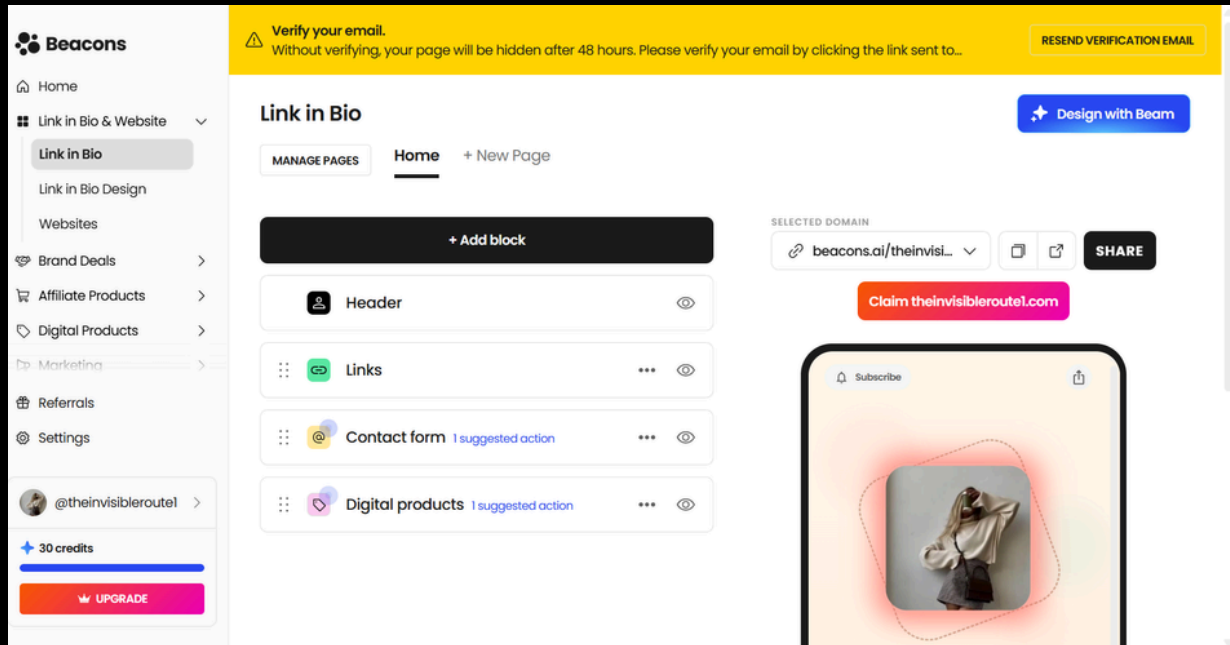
Beacons

Home

Link in Bio & Website

Link in Bio

Link in Bio Design

Websites

Brand Deals

Affiliate Products

Digital Products

Marketing

Referrals

Settings

@theinvisibleroute1

30 credits

UPGRADE

Verify your email.
Without verifying, your page will be hidden after 48 hours. Please verify your email by clicking the link sent to...

RESEND VERIFICATION EMAIL

Link in Bio

Design with Beam

MANAGE PAGES

Home

+ New Page

+ Add block

Header

Links

Contact form 1 suggested action

Digital products 1 suggested action

SELECTED DOMAIN

beacons.ai/theinvisi...

SHARE

Claim theinvisibleroute1.com

Subscribe